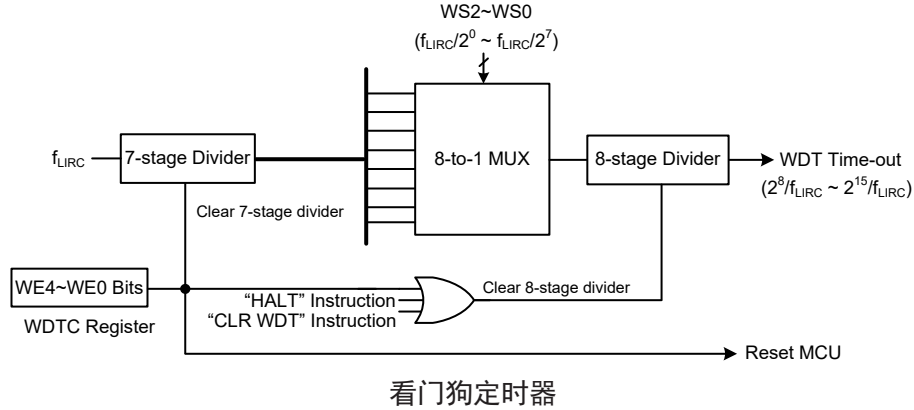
WS2~WS0
($f_{LIRC}/2^0$ ~ $f_{LIRC}/2^7$)

$f_{LIRC}$

7-stage Divider

8-to-1 MUX

8-stage Divider

WDT Time-out
($2^8/f_{LIRC}$ ~ $2^{15}/f_{LIRC}$)

Clear 7-stage divider

WE4~WE0 Bits

WDTC Register

"HALT" Instruction
"CLR WDT" Instruction

Clear 8-stage divider

Reset MCU

看门狗定时器